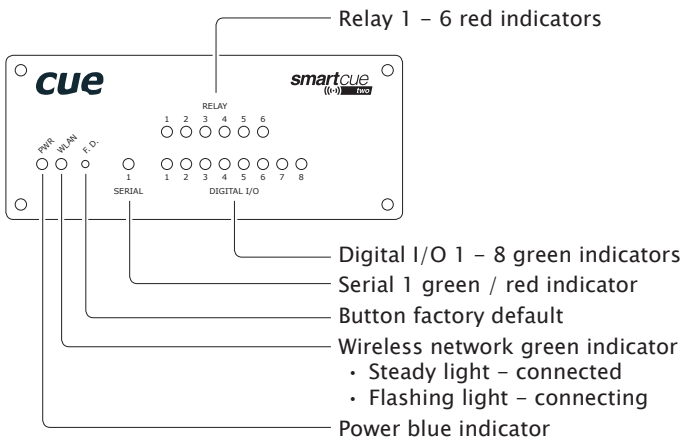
Relay 1 – 6 red indicators

cue

smartcue
two

RELAY
1 2 3 4 5 6

PWR. WLAN F. D.

1
SERIAL

1 2 3 4 5 6 7 8
DIGITAL I/O

Digital I/O 1 – 8 green indicators

Serial 1 green / red indicator

Button factory default

Wireless network green indicator
• Steady light – connected
• Flashing light – connecting

Power blue indicator